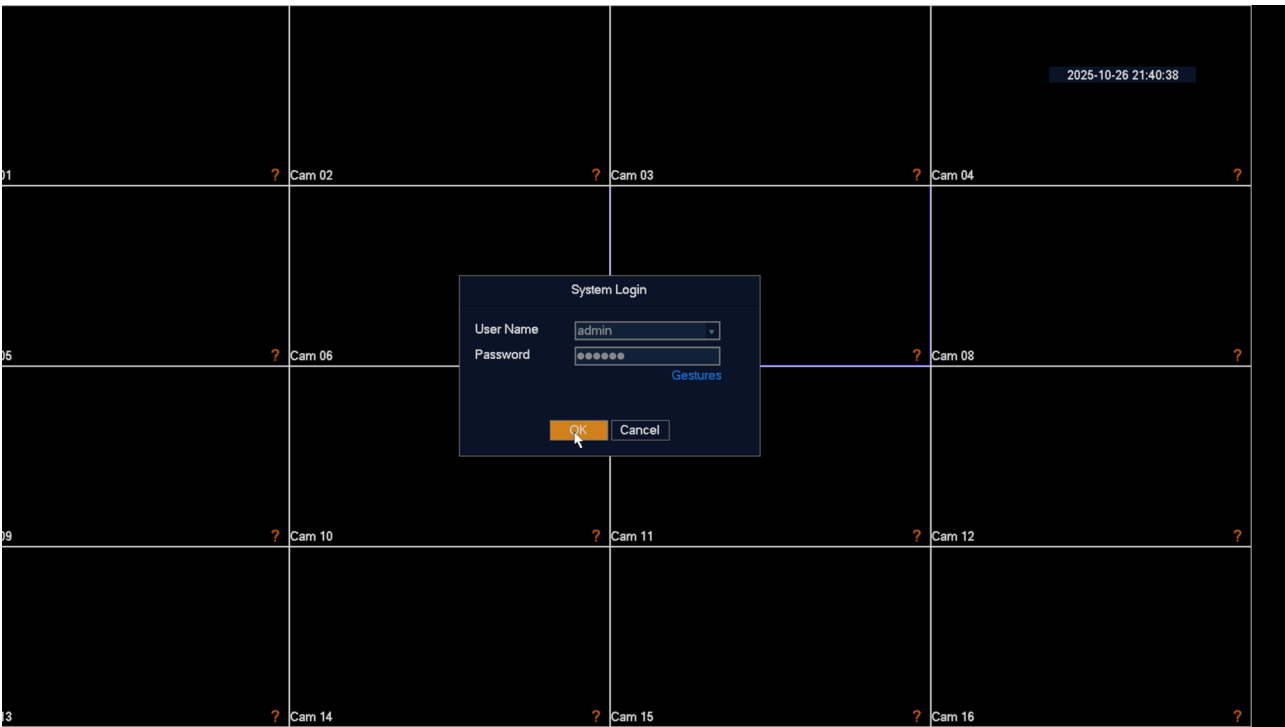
2025-10-26 21:40:38

01 ? Cam 02 ? Cam 03 ? Cam 04 ?

System Login

User Name admin

Password ●●●●●●

Gestures

OK Cancel

05 ? Cam 06 ? Cam 08 ?

09 ? Cam 10 ? Cam 11 ? Cam 12 ?

13 ? Cam 14 ? Cam 15 ? Cam 16 ?